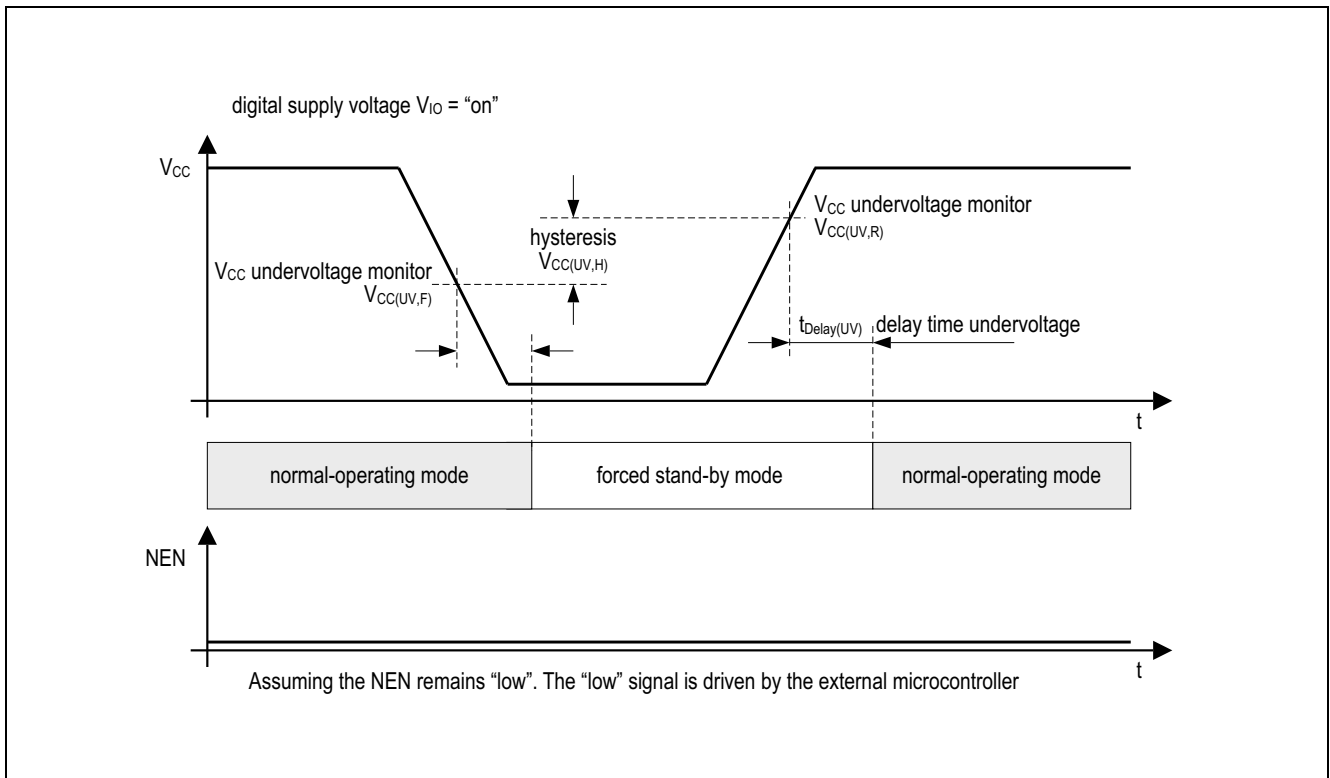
digital supply voltage $V_{IO}$ = “on”

$V_{CC}$

hysteresis
$V_{CC(UV,H)}$

$V_{CC}$ undervoltage monitor
$V_{CC(UV,R)}$

$V_{CC}$ undervoltage monitor
$V_{CC(UV,F)}$

$t_{Delay(UV)}$ delay time undervoltage

t

normal-operating mode

forced stand-by mode

normal-operating mode

NEN

t

Assuming the NEN remains “low”. The “low” signal is driven by the external microcontroller